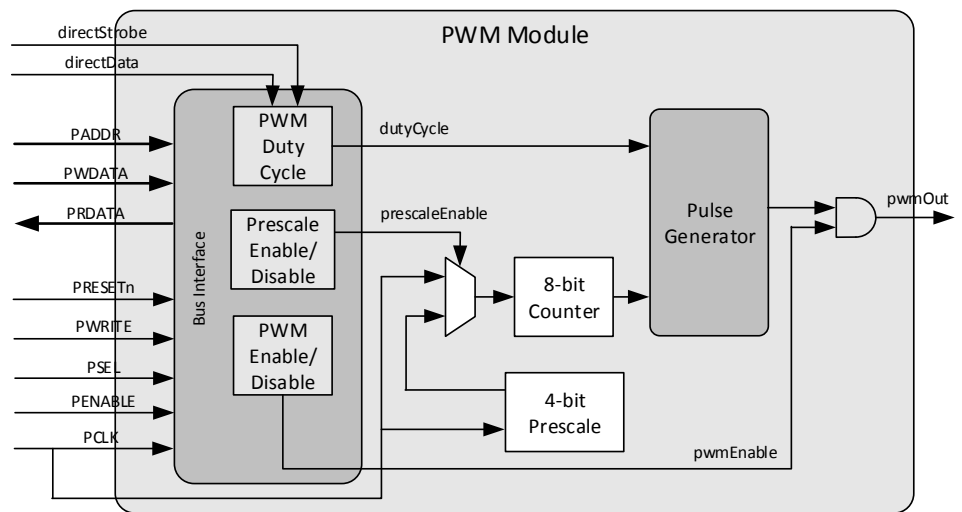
PWM Module

directStrobe
directData
PADDR
PWDATA
PRDATA
PRESETn
PWRITE
PSEL
PENABLE
PCLK

Bus Interface

PWM Duty Cycle

Prescale Enable/ Disable

PWM Enable/ Disable

dutyCycle

prescaleEnable

8-bit Counter

4-bit Prescale

Pulse Generator

pwmOut

pwmEnable